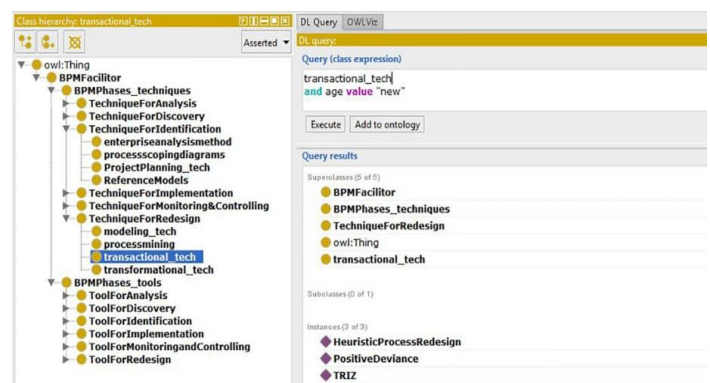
Class hierarchy: transactional_tech

Asserted

owl:Thing
BPMFacilitor
BPMPhases_techniques
TechniqueForAnalysis
TechniqueForDiscovery
TechniqueForIdentification
enterpriseanalysismethod
processscopingdiagrams
ProjectPlanning_tech
ReferenceModels
TechniqueForImplementation
TechniqueForMonitoring&Controlling
TechniqueForRedesign
modeling_tech
processmining
transactional_tech
transformational_tech
BPMPhases_tools
ToolForAnalysis
ToolForDiscovery
ToolForIdentification
ToolForImplementation
ToolForMonitoringandControlling
ToolForRedesign

DL Query OWLViz

DL query:

Query (class expression)

transactional_tech
and age value "new"

Execute Add to ontology

Query results

Superclasses (5 of 5)
BPMFacilitor
BPMPhases_techniques
TechniqueForRedesign
owl:Thing
transactional_tech

Subclasses (0 of 1)

Instances (3 of 3)
HeuristicProcessRedesign
PositiveDeviance
TRIZ